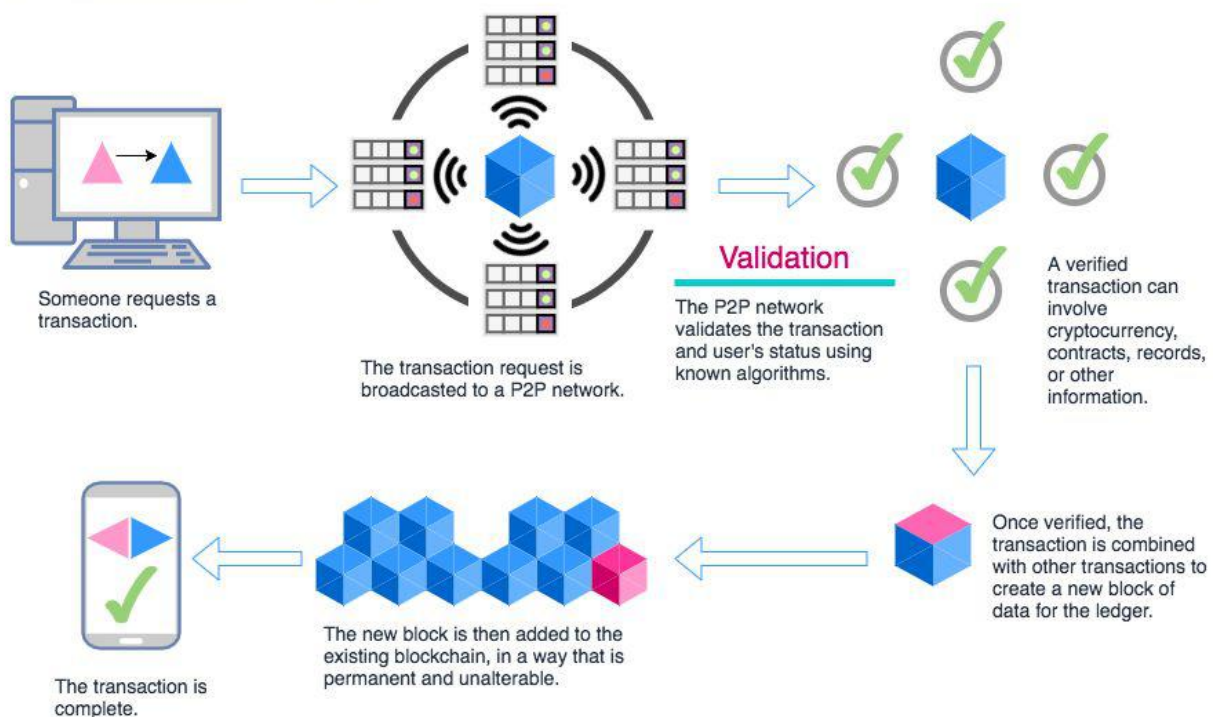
Someone requests a transaction.

The transaction request is broadcasted to a P2P network.

Validation

The P2P network validates the transaction and user's status using known algorithms.

A verified transaction can involve cryptocurrency, contracts, records, or other information.

Once verified, the transaction is combined with other transactions to create a new block of data for the ledger.

The new block is then added to the existing blockchain, in a way that is permanent and unalterable.

The transaction is complete.